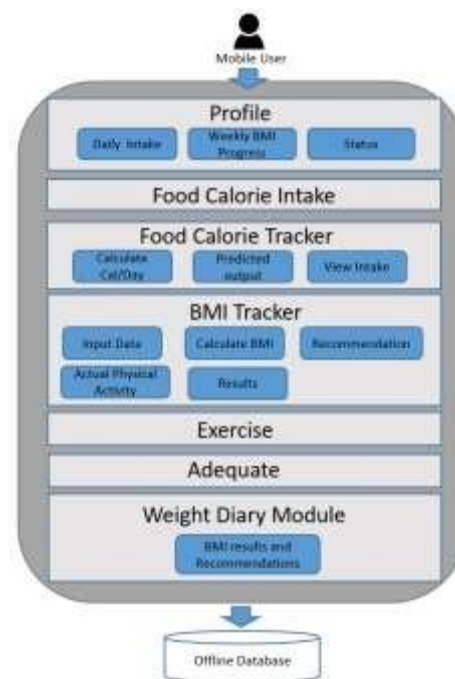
Mobile User

Profile

Daily Intake

Weekly BMI Progress

Status

Food Calorie Intake

Food Calorie Tracker

Calculate Cal/Day

Predicted output

View Intake

BMI Tracker

Input Data

Calculate BMI

Recommendation

Actual Physical Activity

Results

Exercise

Adequate

Weight Diary Module

BMI results and Recommendations

Offline Database